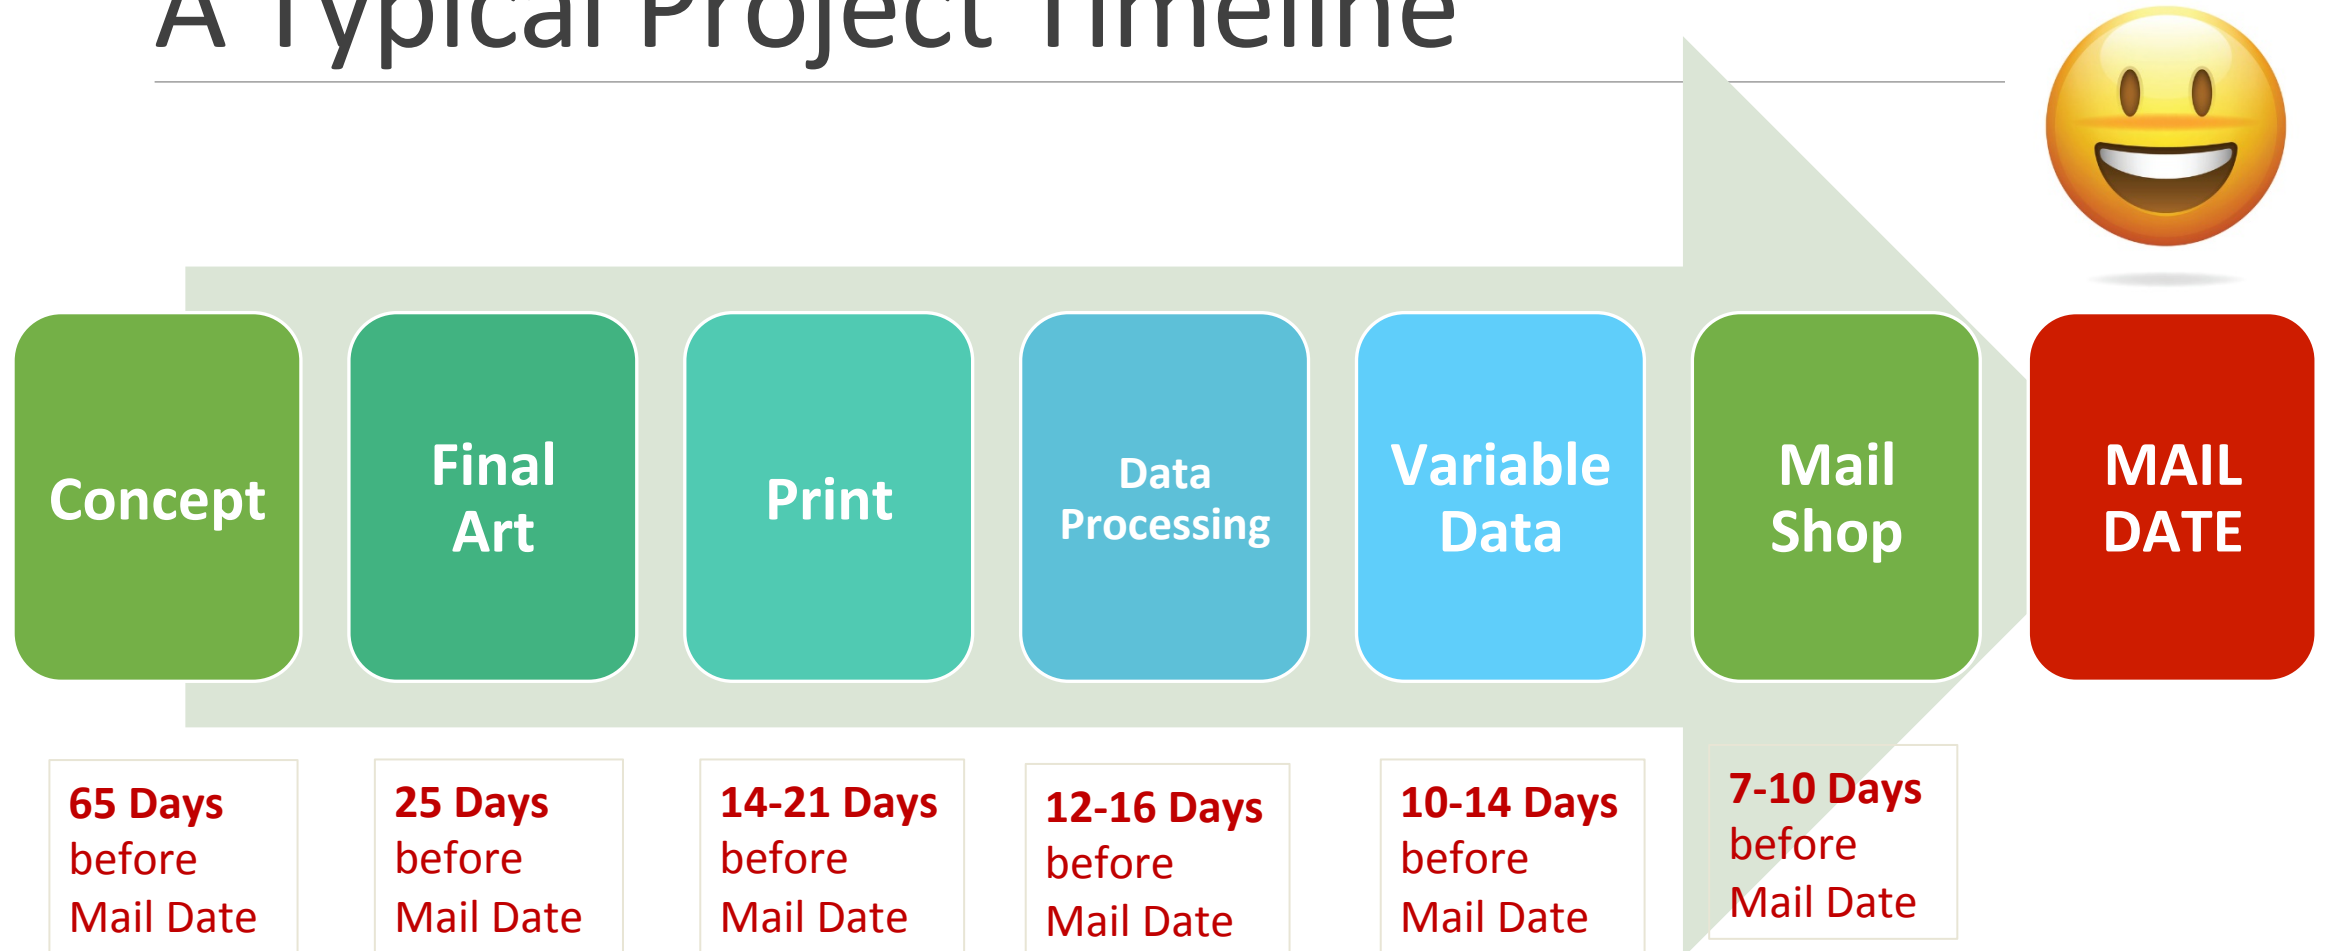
A Typical Project Timeline

Concept

Final Art

Print

Data Processing

Variable Data

Mail Shop

MAIL DATE

65 Days before Mail Date

25 Days before Mail Date

14-21 Days before Mail Date

12-16 Days before Mail Date

10-14 Days before Mail Date

7-10 Days before Mail Date